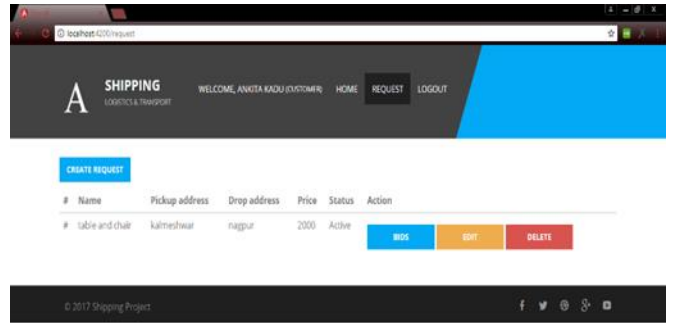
localhost:4200/request

A SHIPPING
LOGISTICS & TRANSPORT

WELCOME, ANKITA KADU (CUSTOMER) HOME REQUEST LOGOUT

CREATE REQUEST

| # | Name | Pickup address | Drop address | Price | Status | Action |
|---|---|---|---|---|---|---|
| # | table and chair | kalmeshwar | nagpur | 2000 | Active | BIDS EDIT DELETE |

© 2017 Shipping Project